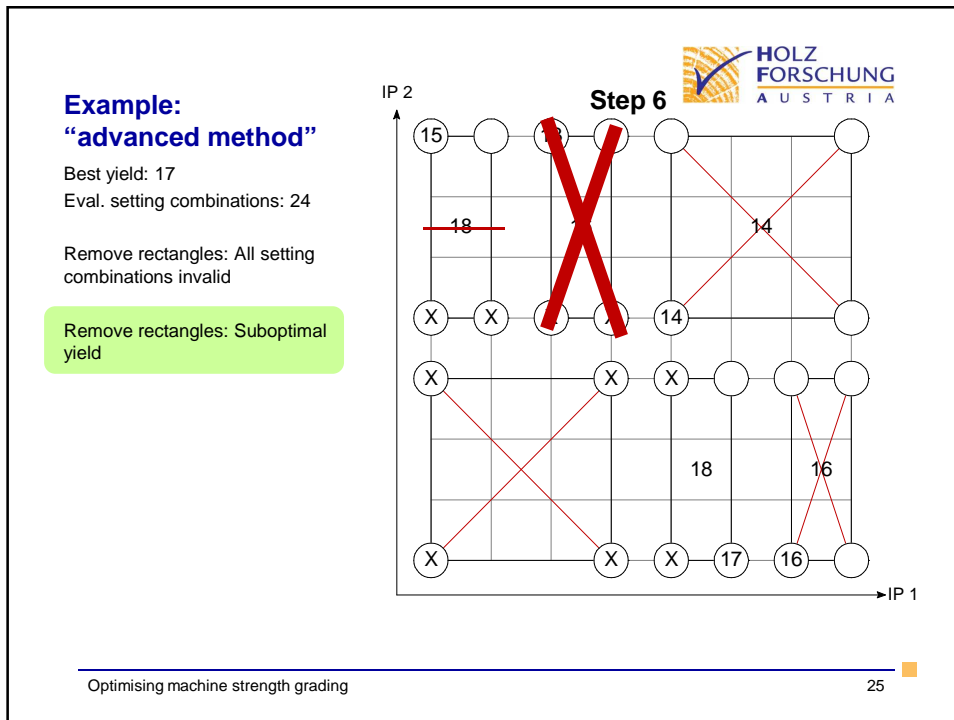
Example:
"advanced method"

Best yield: 17
Eval. setting combinations: 24

Remove rectangles: All setting combinations invalid

Remove rectangles: Suboptimal yield

HOLZ FORSCHUNG AUSTRIA

Step 6

IP 2

15
18
14
X X X 14
X X X
18 16
X X X 17 16
IP 1

Optimising machine strength grading

25